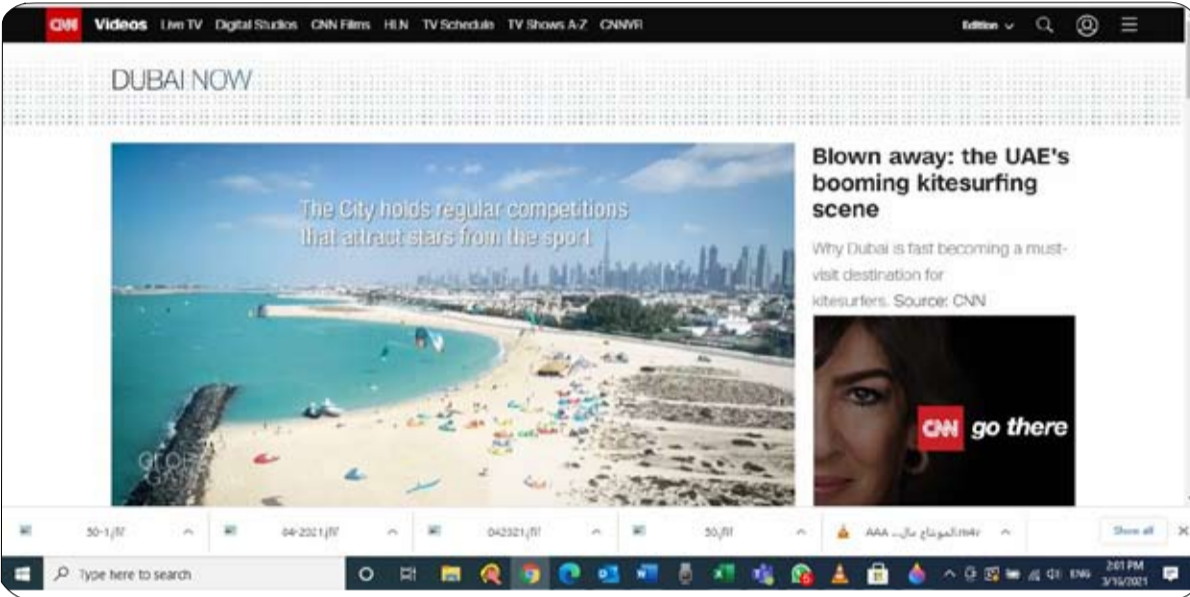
CNN Videos Live TV Digital Studios CNN Films HLN TV Schedule TV Shows A-Z CNNVR

Edition

DUBAI NOW

The City holds regular competitions that attract stars from the sport

Blown away: the UAE's booming kitesurfing scene

Why Dubai is fast becoming a must-visit destination for kitesurfers. Source: CNN

CNN go there

50-1.jfif

04-2021.jfif

042321.jfif

50.jfif

AAA ...الموناج مال.m4v

Show all

Type here to search

ENG 2:01 PM 3/16/2021